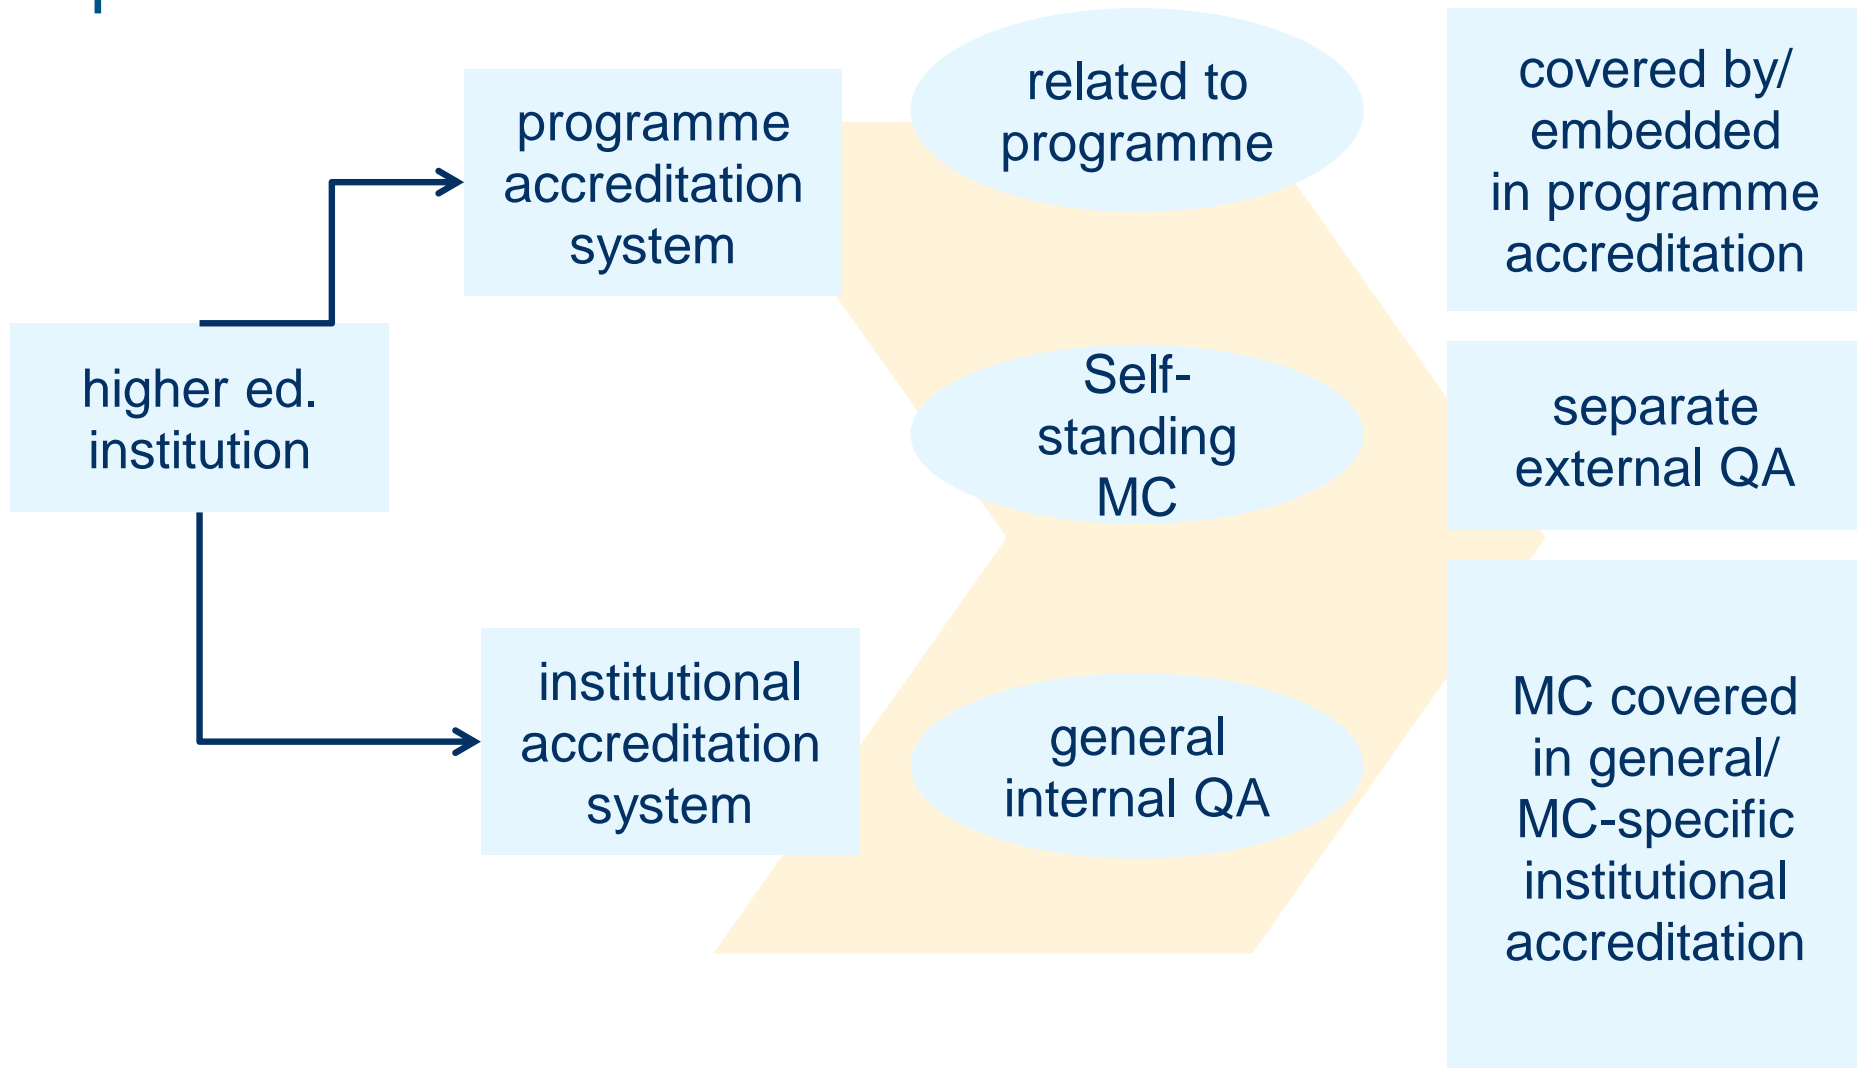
higher ed. institution

programme accreditation system

institutional accreditation system

related to programme

Self-standing MC

general internal QA

covered by/ embedded in programme accreditation

separate external QA

MC covered in general/ MC-specific institutional accreditation